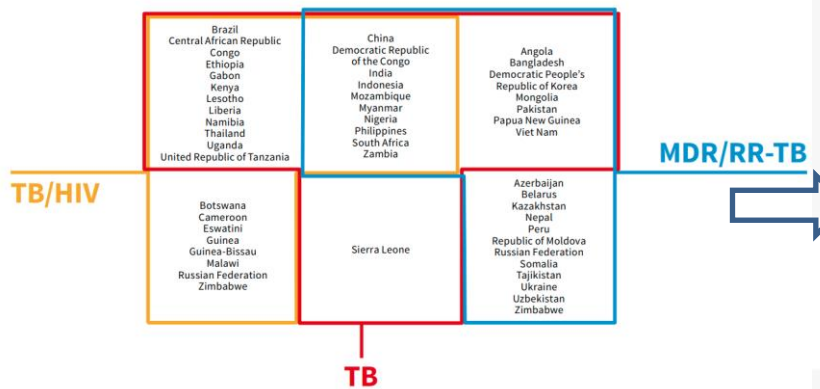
Brazil
Central African Republic
Congo
Ethiopia
Gabon
Kenya
Lesotho
Liberia
Namibia
Thailand
Uganda
United Republic of Tanzania

China
Democratic Republic of the Congo
India
Indonesia
Mozambique
Myanmar
Nigeria
Philippines
South Africa
Zambia

Angola
Bangladesh
Democratic People's Republic of Korea
Mongolia
Pakistan
Papua New Guinea
Viet Nam

MDR/RR-TB

TB/HIV

Botswana
Cameroon
Eswatini
Guinea
Guinea-Bissau
Malawi
Russian Federation
Zimbabwe

Sierra Leone

Azerbaijan
Belarus
Kazakhstan
Nepal
Peru
Republic of Moldova
Russian Federation
Somalia
Tajikistan
Ukraine
Uzbekistan
Zimbabwe

TB